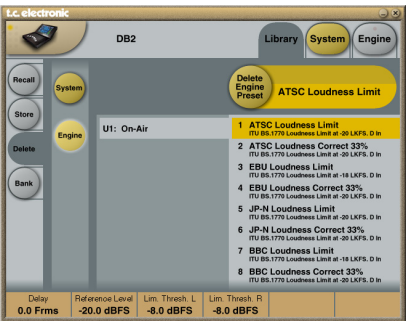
t.c. electronic

DB2

Library System Engine

Recall

Store

Delete

Bank

System

Engine

U1: On-Air

Delete Engine Preset

ATSC Loudness Limit

1 ATSC Loudness Limit
ITU BS.1770 Loudness Limit at -20 LKFS. D In

2 ATSC Loudness Correct 33%
ITU BS.1770 Loudness Limit at -20 LKFS. D In

3 EBU Loudness Limit
ITU BS.1770 Loudness Limit at -18 LKFS. D In

4 EBU Loudness Correct 33%
ITU BS.1770 Loudness Limit at -20 LKFS. D In

5 JP-N Loudness Limit
ITU BS.1770 Loudness Limit at -20 LKFS. D In

6 JP-N Loudness Correct 33%
ITU BS.1770 Loudness Limit at -20 LKFS. D In

7 BBC Loudness Limit
ITU BS.1770 Loudness Limit at -20 LKFS. D In

8 BBC Loudness Correct 33%
ITU BS.1770 Loudness Limit at -20 LKFS. D In

| Delay | Reference Level | Lim. Thresh. L | Lim. Thresh. R |
|---|---|---|---|
| 0.0 Frms | -20.0 dBFS | -8.0 dBFS | -8.0 dBFS |